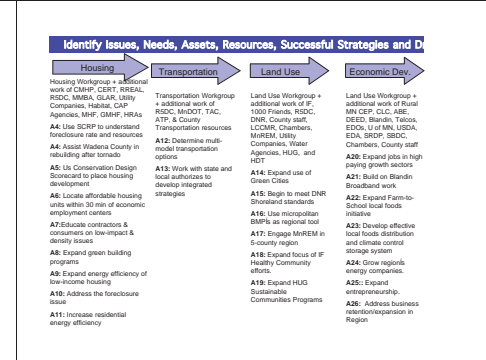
Identify Issues, Needs, Assets, Resources, Successful Strategies and D

Housing

Housing Workgroup + additional work of CMHP, CERT, RREAL, R5DC, MMBA, GLAR, Utility Companies, Habitat, CAP Agencies, MHF, GMHF, HRAs

A4: Use SCRP to understand foreclosure rate and resources

A4: Assist Wadena County in rebuilding after tornado

A5: Us Conservation Design Scorecard to place housing development

A6: Locate affordable housing units within 30 min of economic employment centers

A7:Educate contractors & consumers on low-impact & density issues

A8: Expand green building programs

A9: Expand energy efficiency of low-income housing

A10: Address the foreclosure issue

A11: Increase residential energy efficiency

Transportation

Transportation Workgroup + additional work of R5DC, MnDOT, TAC, ATP, & County Transportation resources

A12: Determine multi-model transportation options

A13: Work with state and local authorizes to develop integrated strategies

Land Use

Land Use Workgroup + additional work of IF, 1000 Friends, R5DC, DNR, County staff, LCCMR, Chambers, MnREM, Utility Companies, Water Agencies, HUG, and HDT

A14: Expand use of Green Cities

A15: Begin to meet DNR Shoreland standards

A16: Use micropolitan BMPs as regional tool

A17: Engage MnREM in 5-county region

A18: Expand focus of IF Healthy Community efforts.

A19: Expand HUG Sustainable Communities Programs

Economic Dev.

Land Use Workgroup + additional work of Rural MN CEP, CLC, ABE, DEED, Blandin, Telcos, EDOs, U of MN, USDA, EDA, SRDP, SBDC, Chambers, County staff

A20: Expand jobs in high paying growth sectors

A21: Build on Blandin Broadband work

A22: Expand Farm-to-School local foods initiative

A23: Develop effective local foods distribution and climate control storage system

A24: Grow regions energy companies.

A25:: Expand entrepreneurship.

A26: Address business retention/expansion in Region